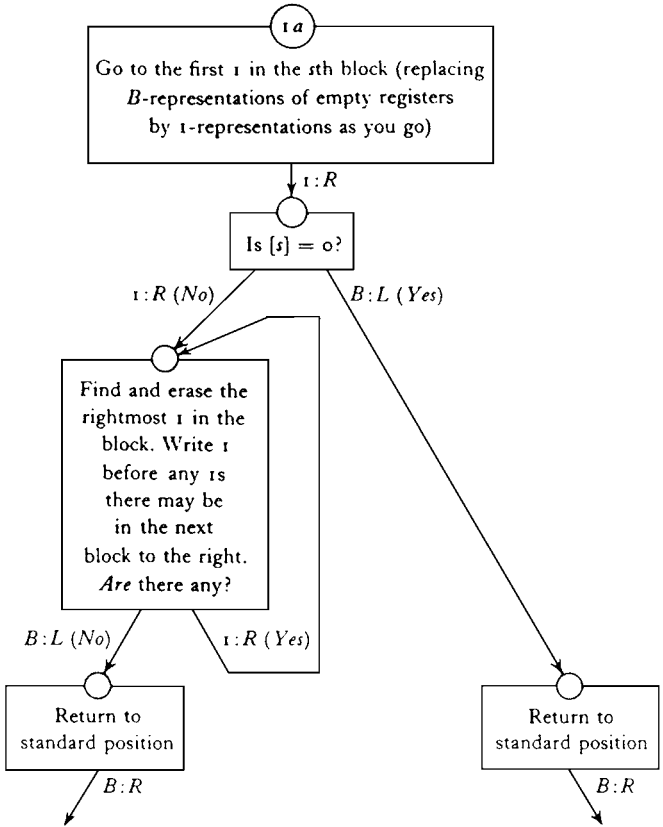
1a

Go to the first 1 in the sth block (replacing B-representations of empty registers by 1-representations as you go)

1 : R

Is [s] = 0?

1 : R (No)

B : L (Yes)

Find and erase the rightmost 1 in the block. Write 1 before any 1s there may be in the next block to the right. Are there any?

B : L (No)

1 : R (Yes)

Return to standard position

B : R

Return to standard position

B : R